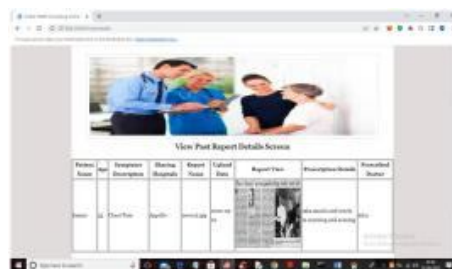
View Past Report Details Screen

| Patient Name | Age | Symptoms Description | Sharing Hospitals | Report Name | Upload Date | Report View | Prescription Details | Prescribed Doctor |
|---|---|---|---|---|---|---|---|---|
| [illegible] | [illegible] | Chest Pain | Apollo | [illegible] | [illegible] | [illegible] | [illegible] | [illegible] |